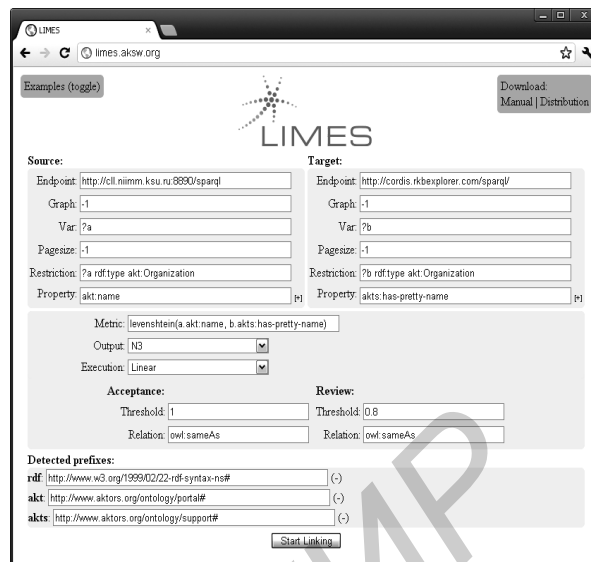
LIMES ×

limes.aksw.org

Examples (toggle)

Download:
Manual | Distribution

LIMES

Source:

Endpoint: http://cll.niimm.ksu.ru:8890/sparql
Graph: -1
Var: ?a
Pagesize: -1
Restriction: ?a rdf:type akt:Organization
Property: akt:name [+]

Target:

Endpoint: http://cordis.rkbexplorer.com/sparql/
Graph: -1
Var: ?b
Pagesize: -1
Restriction: ?b rdf:type akt:Organization
Property: akts:has-pretty-name [+]

Metric: levenshtein(a.akt:name, b.akts:has-pretty-name)
Output: N3
Execution: Linear

Acceptance:
Threshold: 1
Relation: owl:sameAs

Review:
Threshold: 0.8
Relation: owl:sameAs

Detected prefixes:
rdf: http://www.w3.org/1999/02/22-rdf-syntax-ns# (-)
akt: http://www.aktors.org/ontology/portal# (-)
akts: http://www.aktors.org/ontology/support# (-)

Start Linking